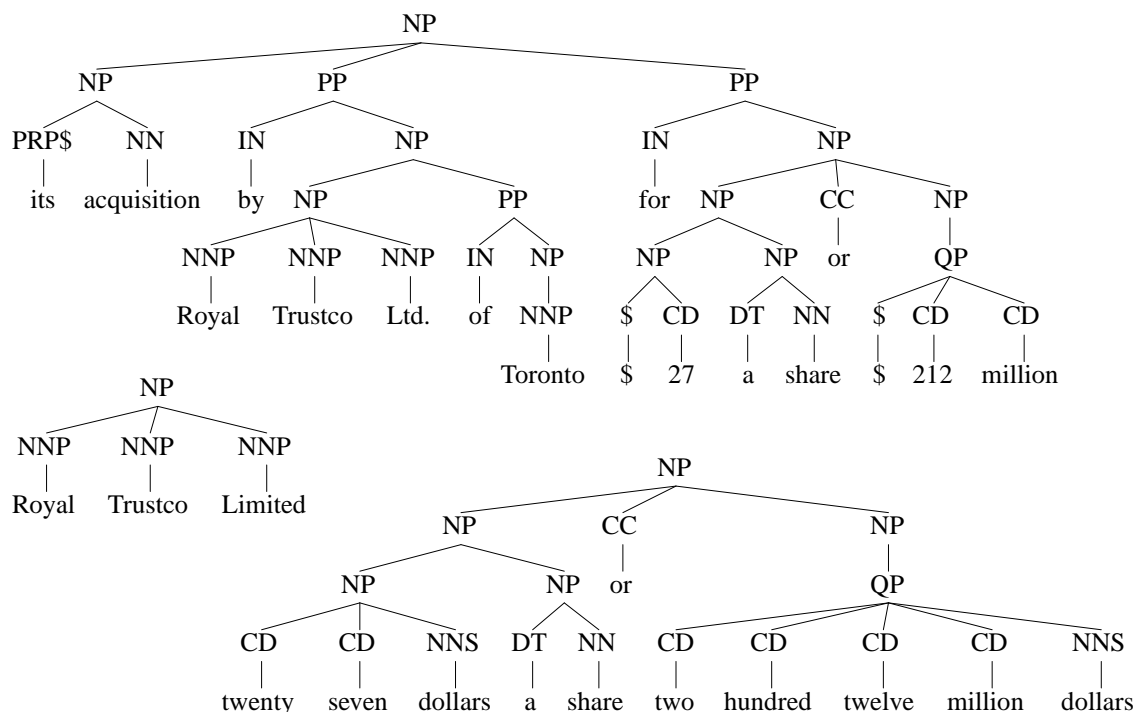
NP
NP PP PP
PRP\$ NN IN NP IN NP
its acquisition by NP PP for NP CC NP
NNP NNP NNP IN NP NP NP or QP
Royal Trustco Ltd. of NNP \$ CD DT NN \$ CD CD
Toronto \$ 27 a share \$ 212 million

NP
NNP NNP NNP
Royal Trustco Limited

NP
NP CC NP
NP NP or QP
CD CD NNS DT NN CD CD CD CD NNS
twenty seven dollars a share two hundred twelve million dollars